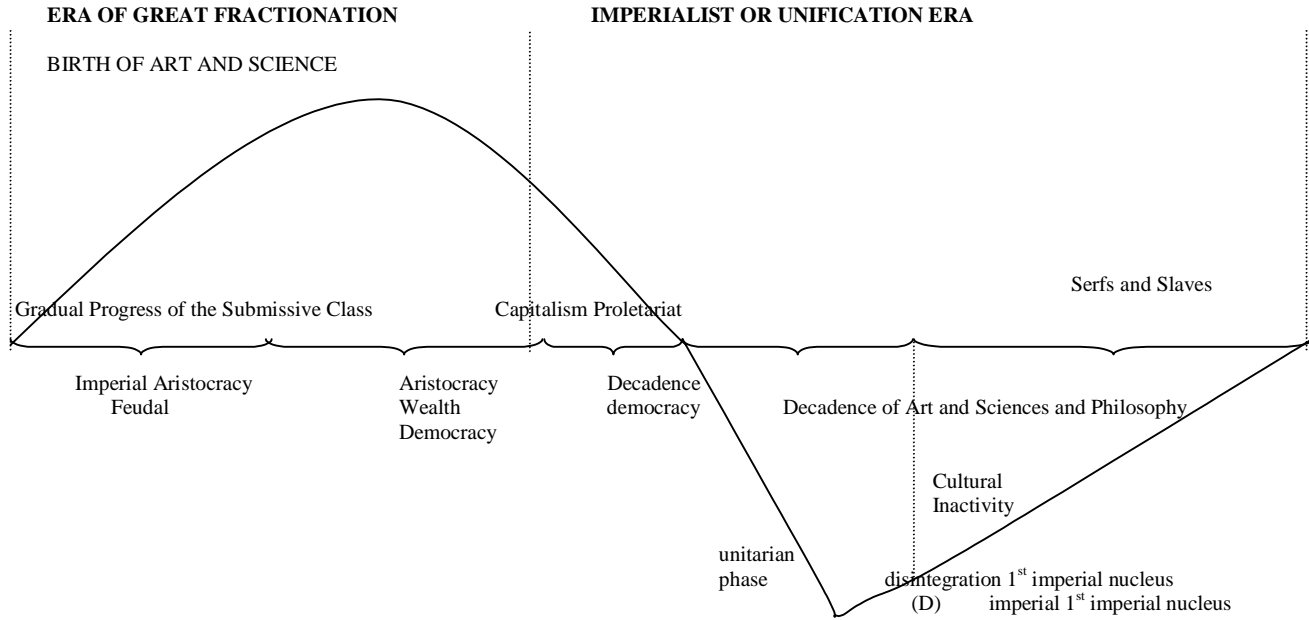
ERA OF GREAT FRACTIONATION

IMPERIALIST OR UNIFICATION ERA

BIRTH OF ART AND SCIENCE

Gradual Progress of the Submissive Class

Capitalism Proletariat

Serfs and Slaves

Imperial Aristocracy
Feudal

Aristocracy
Wealth
Democracy

Decadence
democracy

Decadence of Art and Sciences and Philosophy

Cultural
Inactivity

unitarian
phase

disintegration 1$^{st}$ imperial nucleus
(D) imperial 1$^{st}$ imperial nucleus